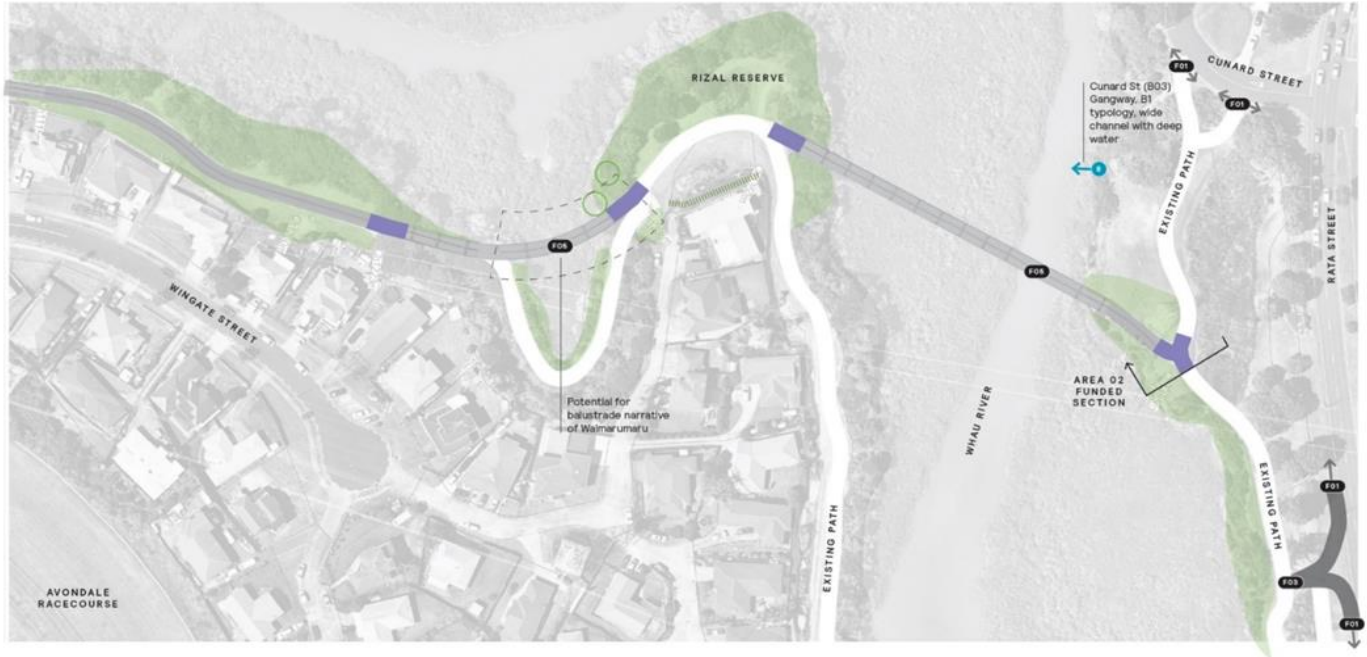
RIZAL RESERVE

F01

CUNARD STREET

F01

Cunard St (B03) Gangway, B1 typology, wide channel with deep water

EXISTING PATH

RATA STREET

F05

F05

WINGATE STREET

Potential for balustrade narrative of Waimarumaru

AREA 02 FUNDED SECTION

WHAU RIVER

EXISTING PATH

EXISTING PATH

F01

F03

F01

AVONDALE RACECOURSE